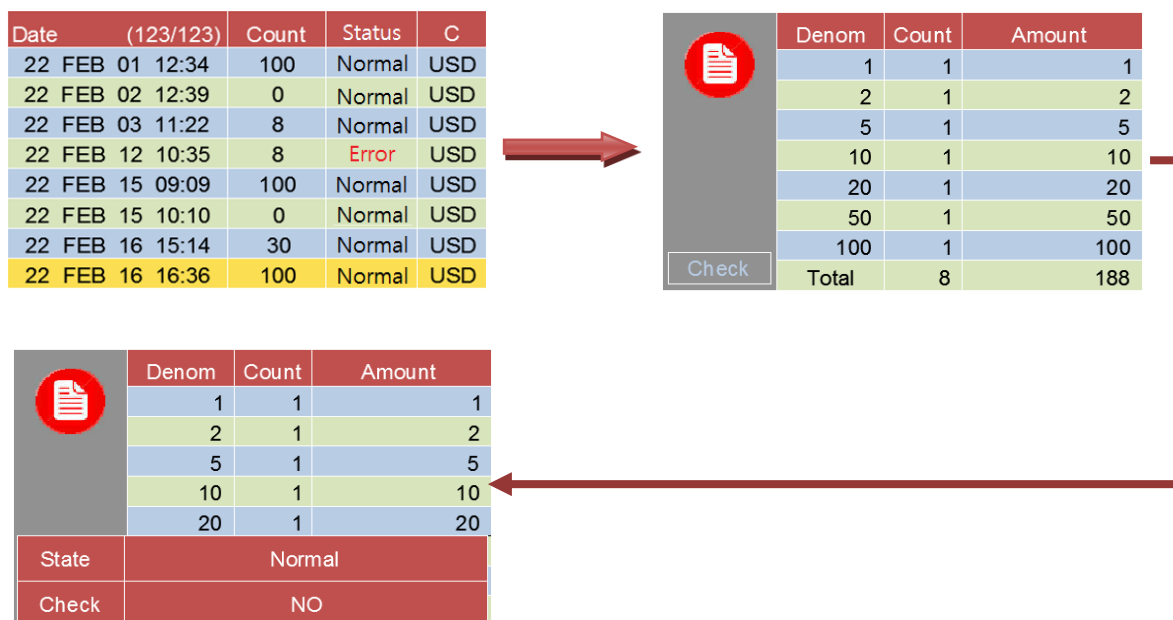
| Date (123/123) | Count | Status | C |
|---|---|---|---|
| 22 FEB 01 12:34 | 100 | Normal | USD |
| 22 FEB 02 12:39 | 0 | Normal | USD |
| 22 FEB 03 11:22 | 8 | Normal | USD |
| 22 FEB 12 10:35 | 8 | Error | USD |
| 22 FEB 15 09:09 | 100 | Normal | USD |
| 22 FEB 15 10:10 | 0 | Normal | USD |
| 22 FEB 16 15:14 | 30 | Normal | USD |
| 22 FEB 16 16:36 | 100 | Normal | USD |

| Denom | Count | Amount |
|---|---|---|
| 1 | 1 | 1 |
| 2 | 1 | 2 |
| 5 | 1 | 5 |
| 10 | 1 | 10 |
| 20 | 1 | 20 |
| 50 | 1 | 50 |
| 100 | 1 | 100 |
| Total | 8 | 188 |

Check

| Denom | Count | Amount |
|---|---|---|
| 1 | 1 | 1 |
| 2 | 1 | 2 |
| 5 | 1 | 5 |
| 10 | 1 | 10 |
| 20 | 1 | 20 |

| State | Normal |
|---|---|
| Check | NO |